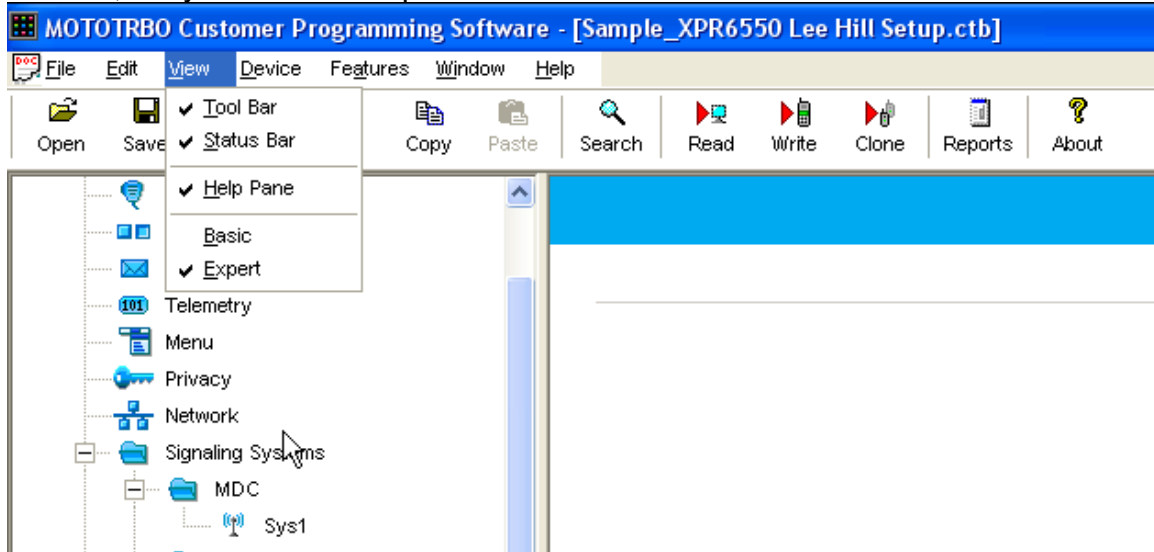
MOTOTRBO Customer Programming Software - [Sample_XPR6550 Lee Hill Setup.ctb]

File Edit View Device Features Window Help

Open Save Copy Paste Search Read Write Clone Reports About

✔ Tool Bar
✔ Status Bar
✔ Help Pane
Basic
✔ Expert

101 Telemetry
Menu
Privacy
Network
Signaling Systems
MDC
Sys1